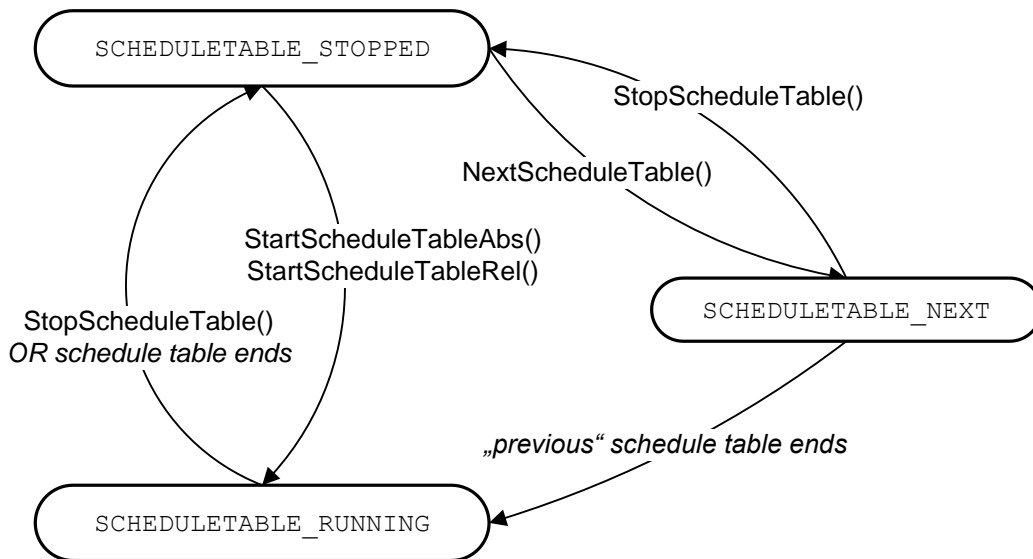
SCHEDULETABLE_STOPPED

StopScheduleTable()

NextScheduleTable()

StartScheduleTableAbs()
StartScheduleTableRel()

SCHEDULETABLE_NEXT

StopScheduleTable()
*OR schedule table ends*

*„previous“ schedule table ends*

SCHEDULETABLE_RUNNING